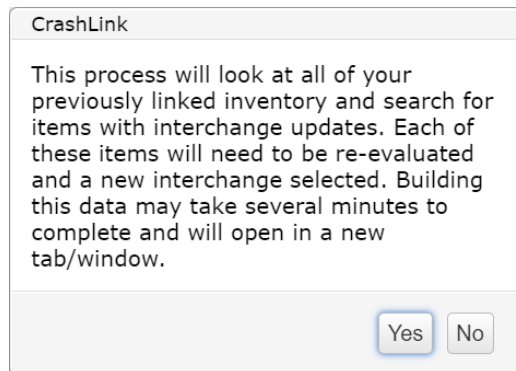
CrashLink

This process will look at all of your previously linked inventory and search for items with interchange updates. Each of these items will need to be re-evaluated and a new interchange selected. Building this data may take several minutes to complete and will open in a new tab/window.

Yes No